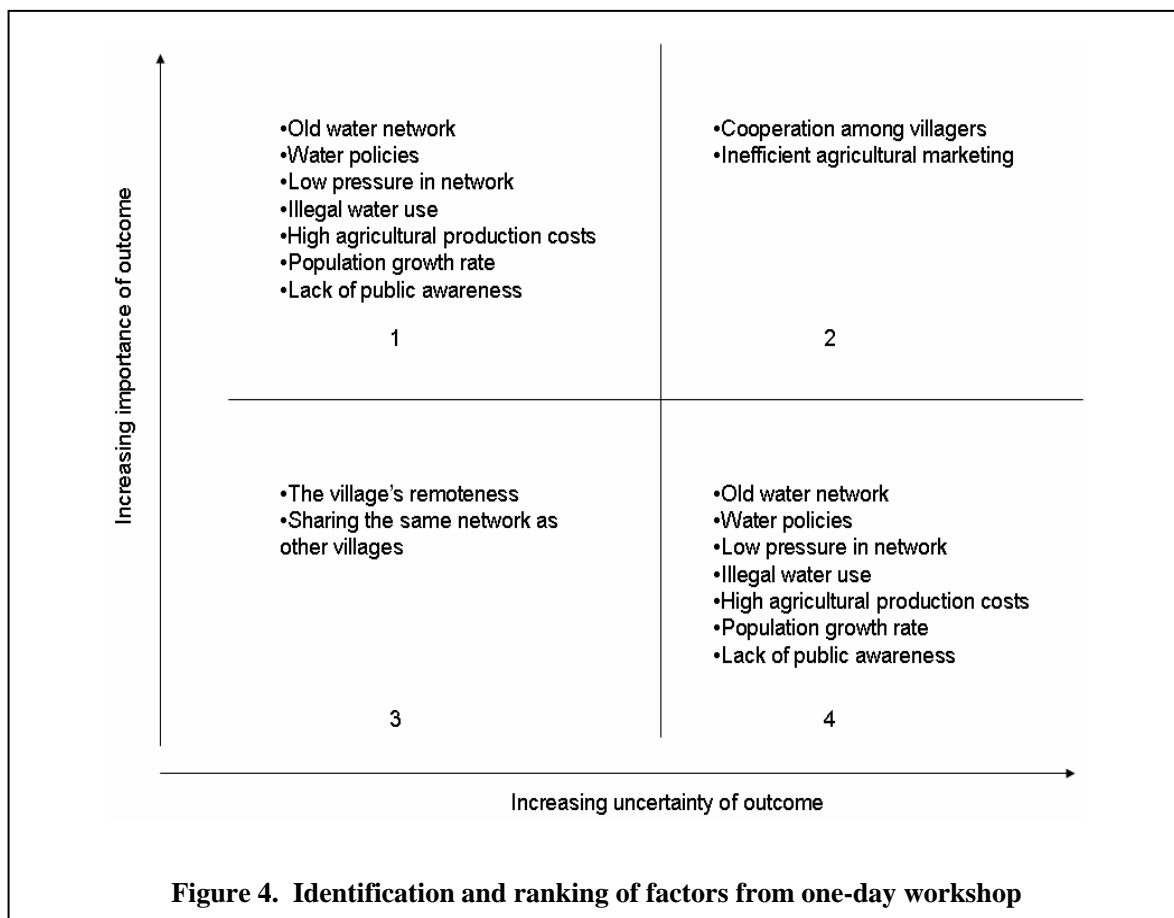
Increasing importance of outcome

•Old water network
•Water policies
•Low pressure in network
•Illegal water use
•High agricultural production costs
•Population growth rate
•Lack of public awareness

1

•Cooperation among villagers
•Inefficient agricultural marketing

2

•The village's remoteness
•Sharing the same network as other villages

3

•Old water network
•Water policies
•Low pressure in network
•Illegal water use
•High agricultural production costs
•Population growth rate
•Lack of public awareness

4

Increasing uncertainty of outcome

**Figure 4. Identification and ranking of factors from one-day workshop**